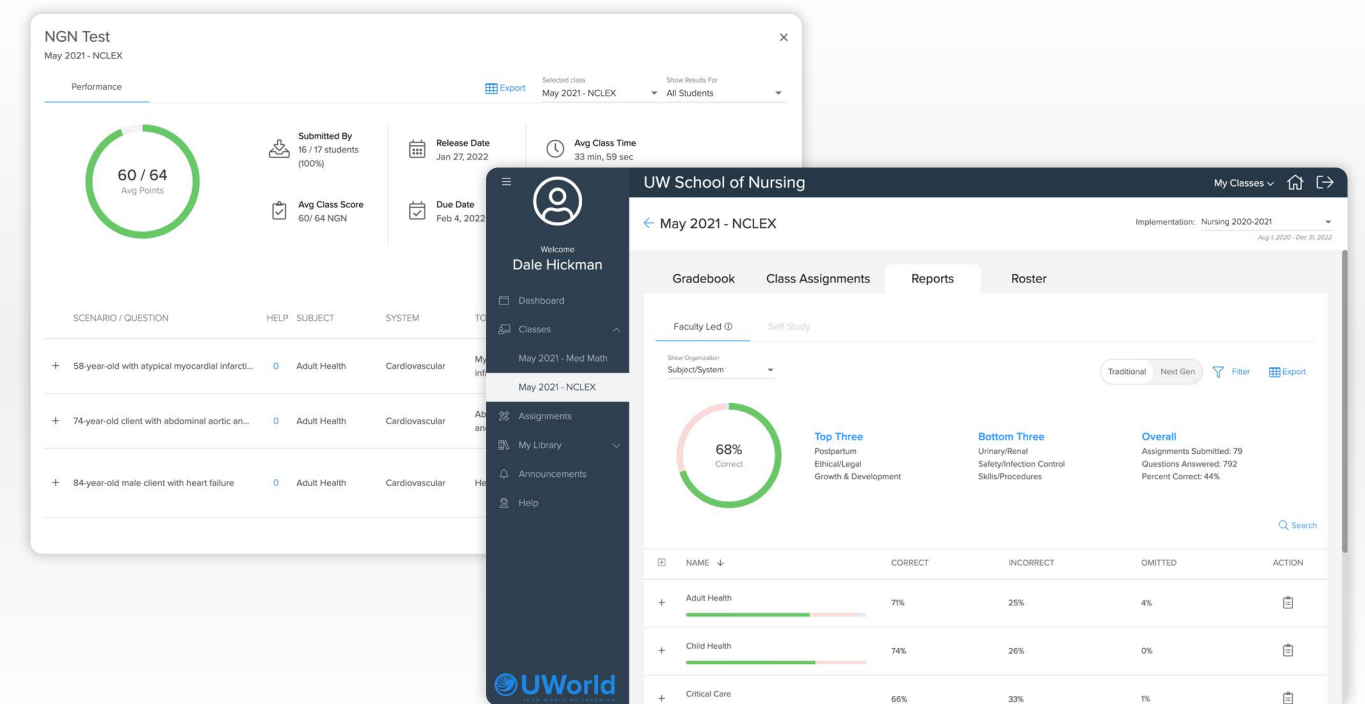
NGN Test
May 2021 - NCLEX

Performance

Export
Selected class
May 2021 - NCLEX
Show Results For
All Students

60 / 64
Avg Points

Submitted By
16 / 17 students
(100%)

Release Date
Jan 27, 2022

Avg Class Time
33 min, 59 sec

Avg Class Score
60/ 64 NGN

Due Date
Feb 4, 2022

| SCENARIO / QUESTION | HELP | SUBJECT | SYSTEM | TO |
|---|---|---|---|---|
| + 58-year-old with atypical myocardial infarcti... | 0 | Adult Health | Cardiovascular | My infr |
| + 74-year-old client with abdominal aortic an... | 0 | Adult Health | Cardiovascular | Ab an |
| + 84-year-old male client with heart failure | 0 | Adult Health | Cardiovascular | He |

Welcome
Dale Hickman
Dashboard
Classes
May 2021 - Med Math
May 2021 - NCLEX
Assignments
My Library
Announcements
Help

UWorld
YOUR WORLD OF LEARNING

UW School of Nursing
My Classes

May 2021 - NCLEX
Implementation: Nursing 2020-2021
Aug 1, 2020 - Dec 31, 2022

Gradebook Class Assignments Reports Roster

Faculty Led ⓘ Self Study

Show Organization
Subject/System

Traditional Next Gen Filter Export

68%
Correct

Top Three
Postpartum
Ethical/Legal
Growth & Development

Bottom Three
Urinary/Renal
Safety/Infection Control
Skills/Procedures

Overall
Assignments Submitted: 79
Questions Answered: 792
Percent Correct: 44%

Search

| NAME ↓ | CORRECT | INCORRECT | OMITTED | ACTION |
|---|---|---|---|---|
| + Adult Health | 71% | 25% | 4% | |
| + Child Health | 74% | 26% | 0% | |
| + Critical Care | 66% | 33% | 1% | |